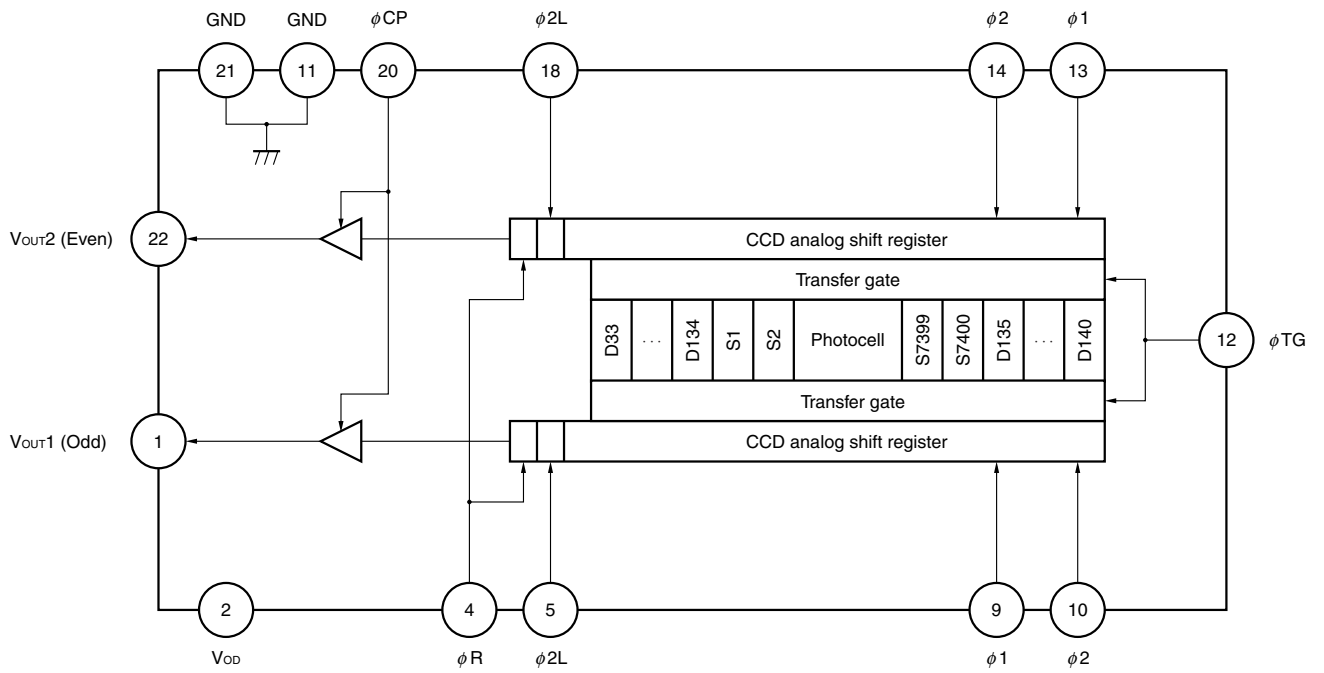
GND GND $\phi$CP $\phi$2L $\phi$2 $\phi$1

21 11 20 18 14 13

$V_{OUT}2$ (Even) 22

CCD analog shift register

Transfer gate

D33 ... D134 S1 S2 Photocell S7399 S7400 D135 ... D140

12 $\phi$TG

Transfer gate

$V_{OUT}1$ (Odd) 1

CCD analog shift register

2 4 5 9 10

$V_{OD}$ $\phi$R $\phi$2L $\phi$1 $\phi$2